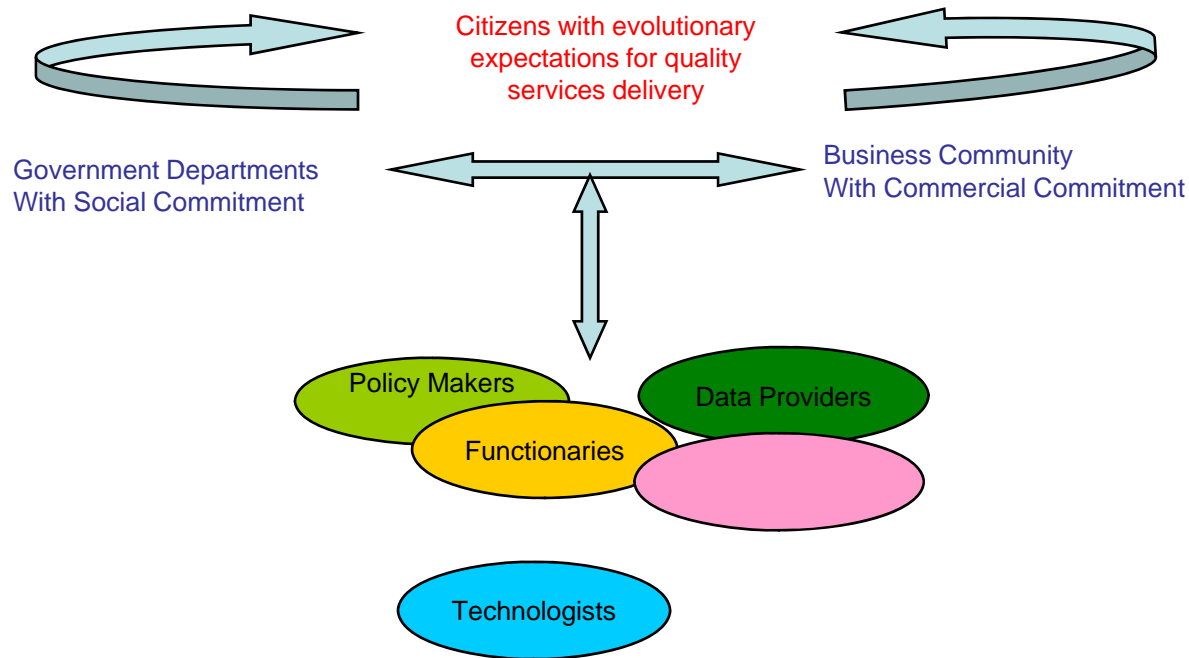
Citizens with evolutionary expectations for quality services delivery

Government Departments
With Social Commitment

Business Community
With Commercial Commitment

Policy Makers

Data Providers

Functionaries

Technologists